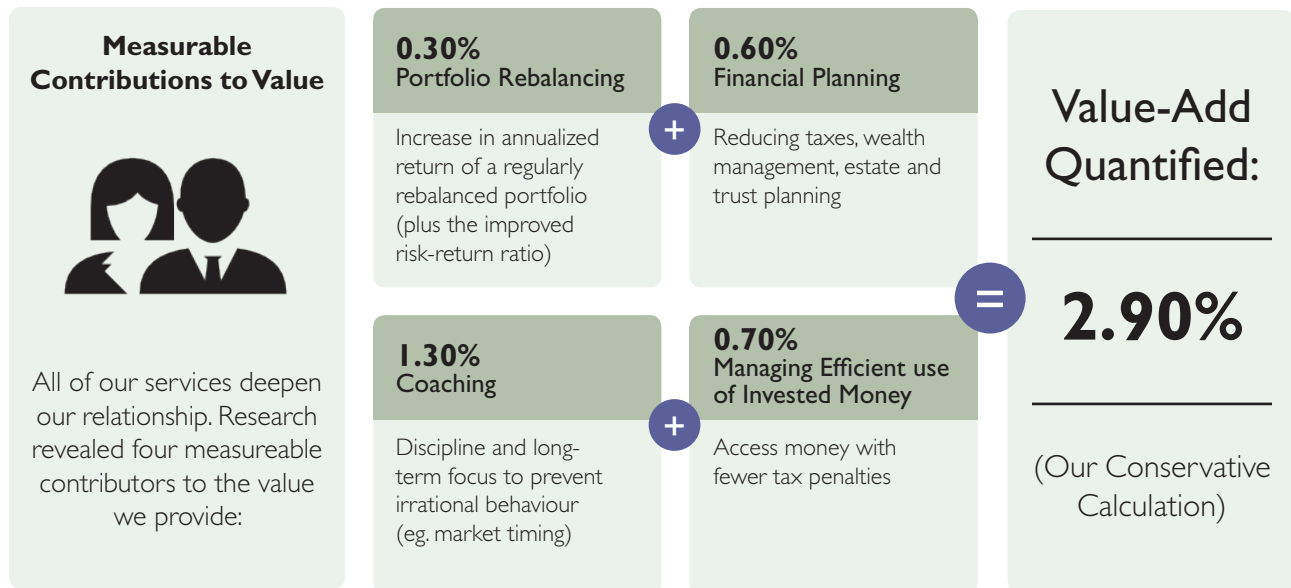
Measurable Contributions to Value

All of our services deepen our relationship. Research revealed four measureable contributors to the value we provide:

0.30%
Portfolio Rebalancing

Increase in annualized return of a regularly rebalanced portfolio (plus the improved risk-return ratio)

+

0.60%
Financial Planning

Reducing taxes, wealth management, estate and trust planning

1.30%
Coaching

Discipline and long-term focus to prevent irrational behaviour (eg. market timing)

+

0.70%
Managing Efficient use of Invested Money

Access money with fewer tax penalties

=

Value-Add Quantified:

2.90%

(Our Conservative Calculation)